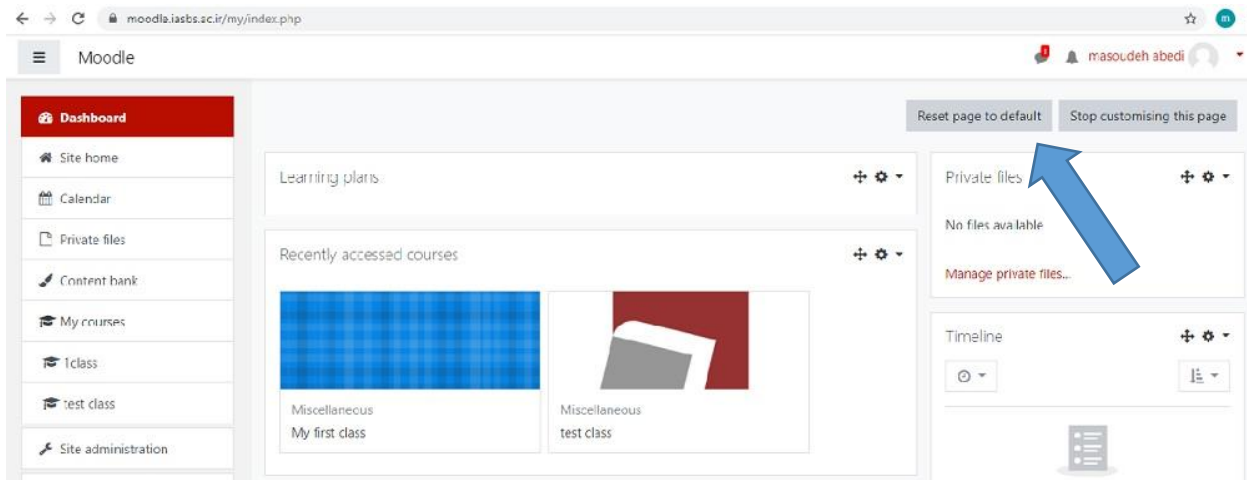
moodle.iasbs.ac.ir/my/index.php

Moodle

masoudeh abedi

Dashboard

Site home

Calendar

Private files

Content bank

My courses

1class

test class

Site administration

Reset page to default

Stop customising this page

Learning plans

Recently accessed courses

Miscellaneous

My first class

Miscellaneous

test class

Private files

No files available

Manage private files...

Timeline